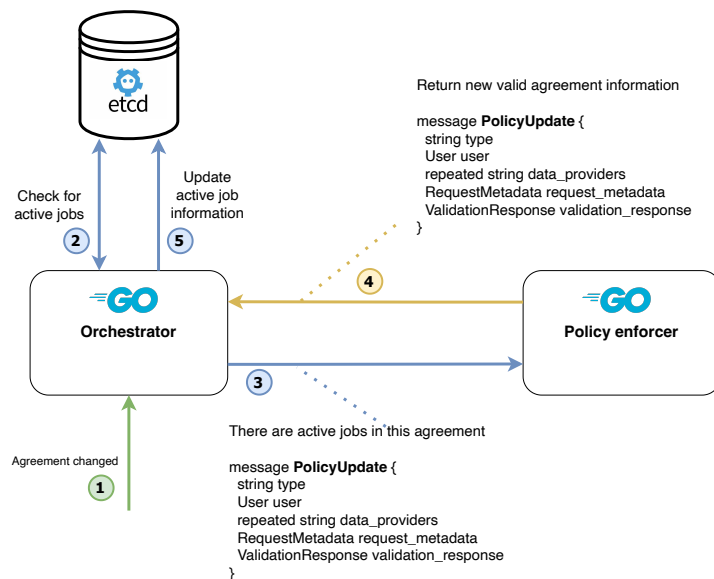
etcd

Return new valid agreement information

message **PolicyUpdate** {
string type
User user
repeated string data_providers
RequestMetadata request_metadata
ValidationResponse validation_response
}

Check for active jobs

2

Update active job information

5

4

GO

Orchestrator

GO

Policy enforcer

3

There are active jobs in this agreement

message **PolicyUpdate** {
string type
User user
repeated string data_providers
RequestMetadata request_metadata
ValidationResponse validation_response
}

Agreement changed

1